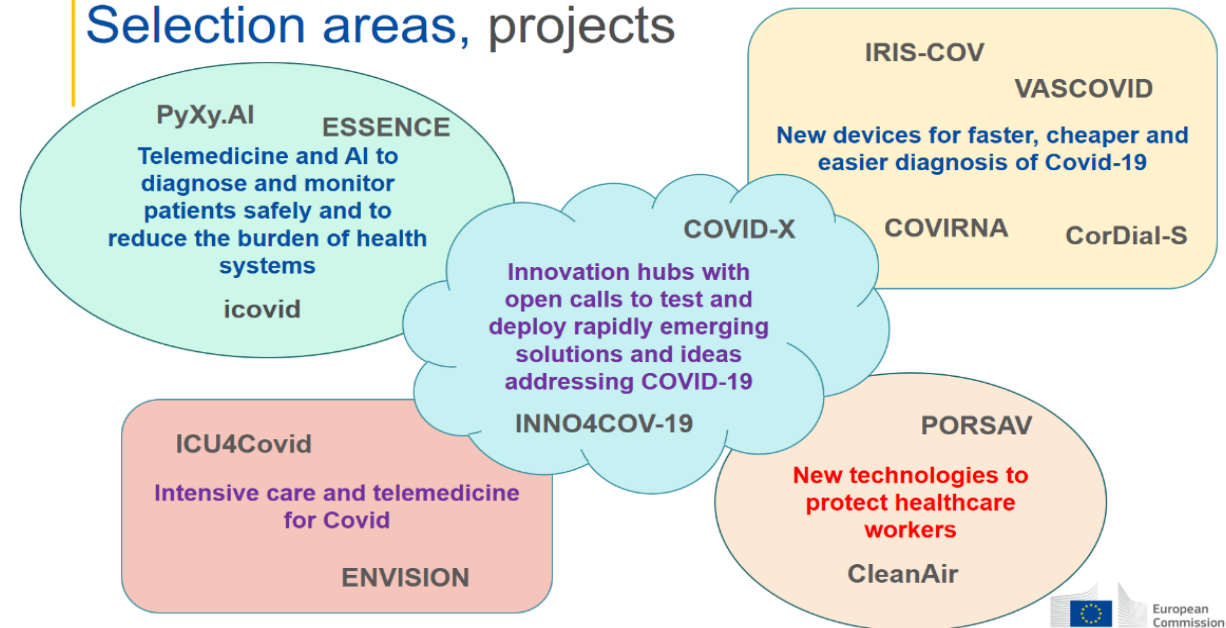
Selection areas, projects

PyXy.AI

ESSENCE

Telemedicine and AI to diagnose and monitor patients safely and to reduce the burden of health systems

icovid

IRIS-COV

VASCOVID

New devices for faster, cheaper and easier diagnosis of Covid-19

COVIRNA

CorDial-S

COVID-X

Innovation hubs with open calls to test and deploy rapidly emerging solutions and ideas addressing COVID-19

INNO4COV-19

ICU4Covid

Intensive care and telemedicine for Covid

ENVISION

PORSAV

New technologies to protect healthcare workers

CleanAir

European Commission